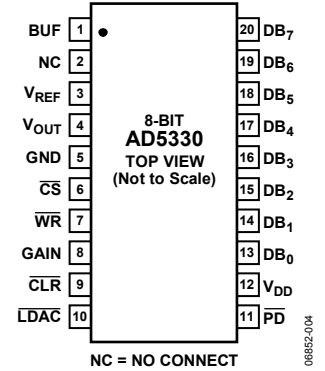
BUF 1
NC 2
$V_{REF}$ 3
$V_{OUT}$ 4
GND 5
$\overline{CS}$ 6
$\overline{WR}$ 7
GAIN 8
$\overline{CLR}$ 9
$\overline{LDAC}$ 10

20 $DB_7$
19 $DB_6$
18 $DB_5$
17 $DB_4$
16 $DB_3$
15 $DB_2$
14 $DB_1$
13 $DB_0$
12 $V_{DD}$
11 $\overline{PD}$

8-BIT
AD5330
TOP VIEW
(Not to Scale)

NC = NO CONNECT

06852-004